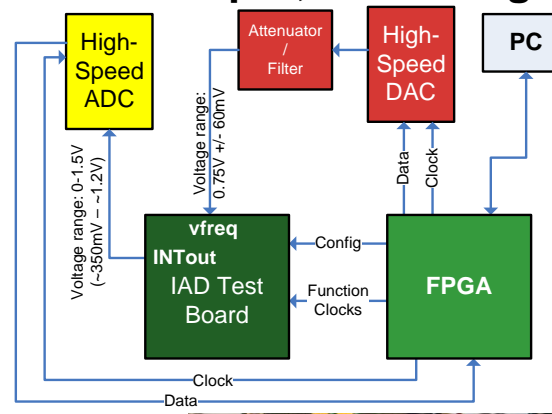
High-Speed ADC

Attenuator / Filter

High-Speed DAC

PC

Voltage range: 0-1.5V (~350mV – ~1.2V)

Voltage range: 0.75V +/- 60mV

Data

Clock

vfreq

INTout

IAD Test Board

Config

Function Clocks

FPGA

Clock

Data